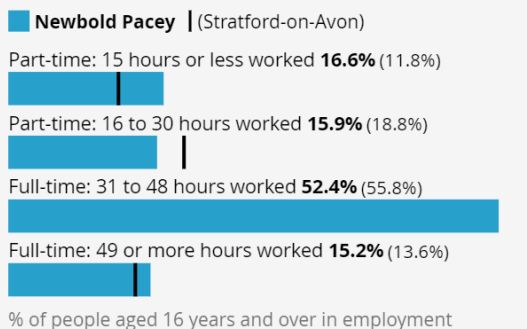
Newbold Pacey | (Stratford-on-Avon)

Part-time: 15 hours or less worked **16.6%** (11.8%)

Part-time: 16 to 30 hours worked **15.9%** (18.8%)

Full-time: 31 to 48 hours worked **52.4%** (55.8%)

Full-time: 49 or more hours worked **15.2%** (13.6%)

% of people aged 16 years and over in employment